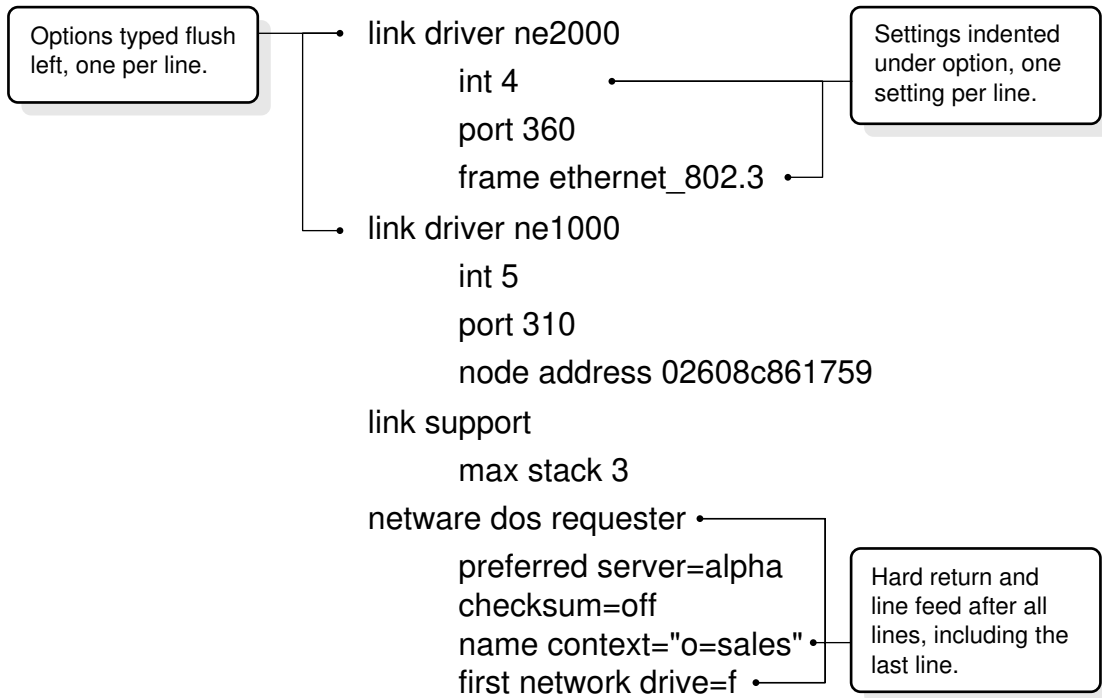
Options typed flush left, one per line.

link driver ne2000

int 4

port 360

frame ethernet_802.3

Settings indented under option, one setting per line.

link driver ne1000

int 5

port 310

node address 02608c861759

link support

max stack 3

netware dos requester

preferred server=alpha
checksum=off
name context="o=sales"
first network drive=f

Hard return and line feed after all lines, including the last line.